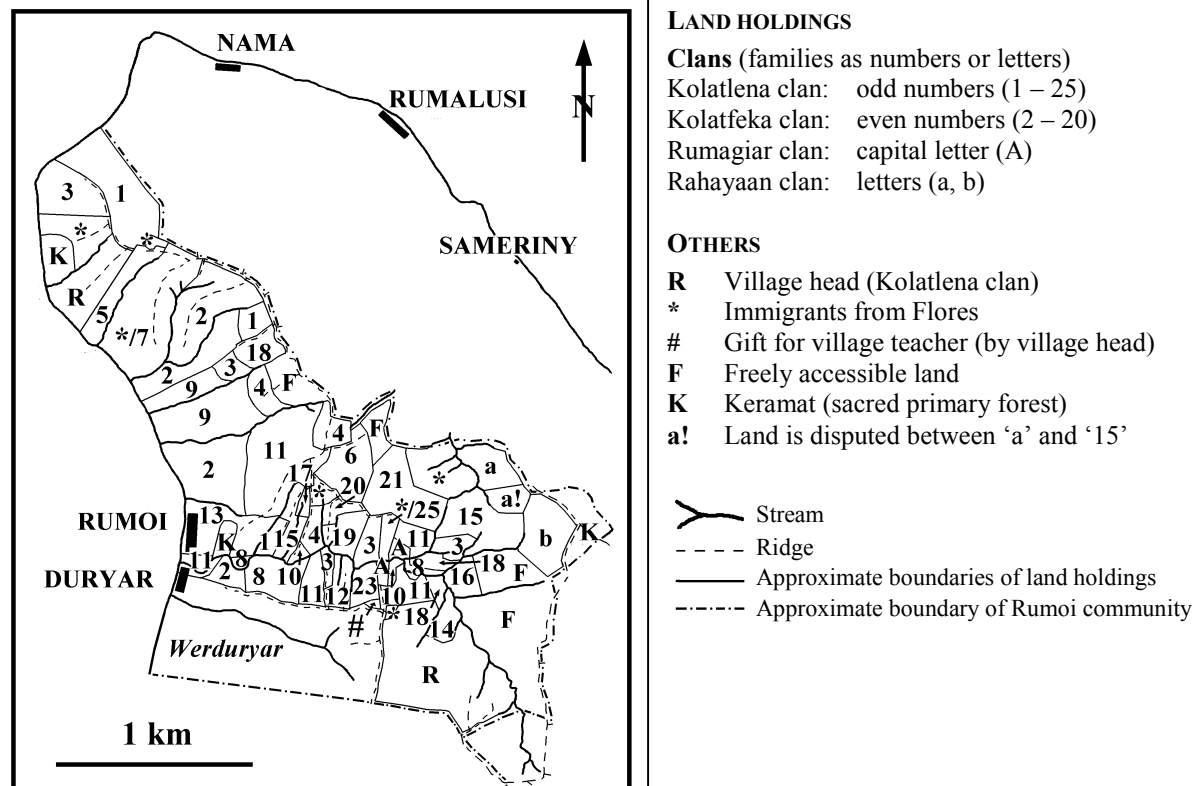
NAMA
RUMALUSI
N
SAMERINY
3
1
*
*
K
R
5
*/7
2
1
18
2
3
9
4
F
9
4
F
2
11
6
17
21
*
a
a!
*
20
*/25
15
RUMOI
13
K
1
15
4
19
3
A
11
3
b
K
11
8
2
8
10
3
A
8
18
16
F
DURYAR
11
12
23
10
11
#
*
18
14
F
Werduryar
R
1 km

LAND HOLDINGS

Clans (families as numbers or letters)
Kolatlena clan: odd numbers (1 – 25)
Kolatfeka clan: even numbers (2 – 20)
Rumagiar clan: capital letter (A)
Rahayaan clan: letters (a, b)

OTHERS

R Village head (Kolatlena clan)
* Immigrants from Flores
# Gift for village teacher (by village head)
F Freely accessible land
K Keramat (sacred primary forest)
a! Land is disputed between 'a' and '15'

Stream
Ridge
Approximate boundaries of land holdings
Approximate boundary of Rumoi community